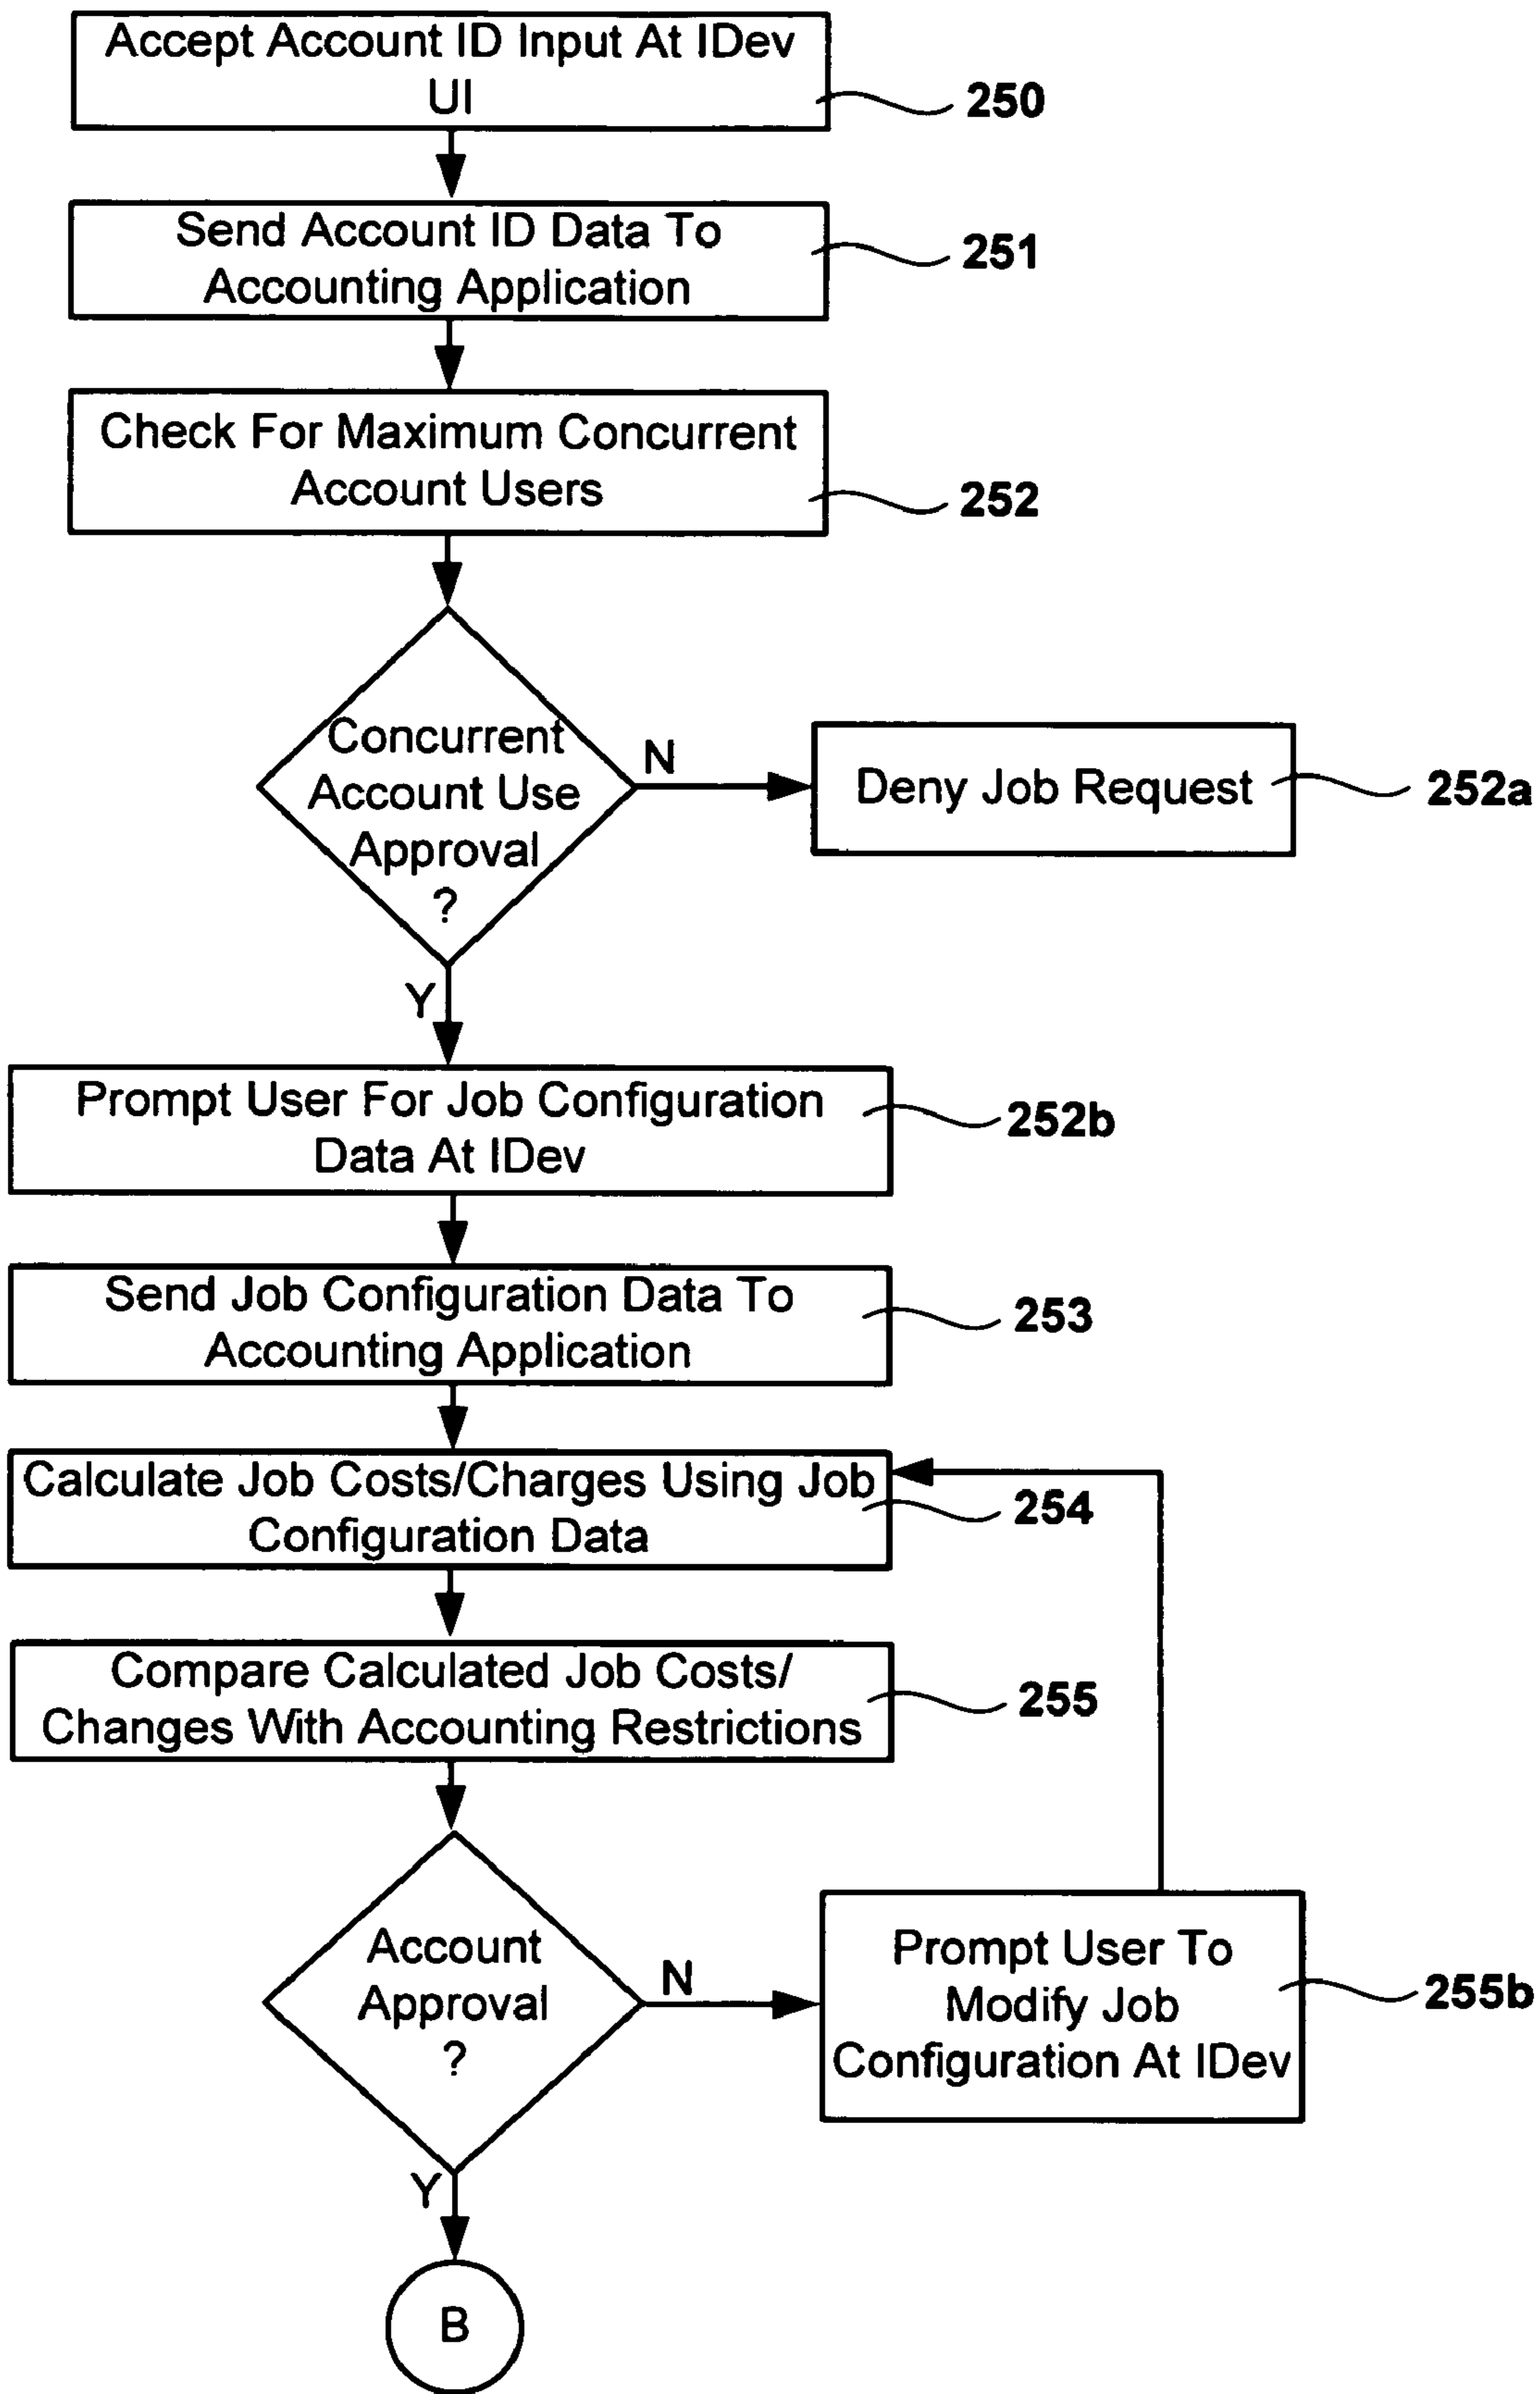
Accept Account ID Input At IDev UI

250

Send Account ID Data To Accounting Application

251

Check For Maximum Concurrent Account Users

252

Concurrent Account Use Approval ?

N

Deny Job Request

252a

Y

Prompt User For Job Configuration Data At IDev

252b

Send Job Configuration Data To Accounting Application

253

Calculate Job Costs/Charges Using Job Configuration Data

254

Compare Calculated Job Costs/ Changes With Accounting Restrictions

255

Account Approval ?

N

Prompt User To Modify Job Configuration At IDev

255b

Y

B